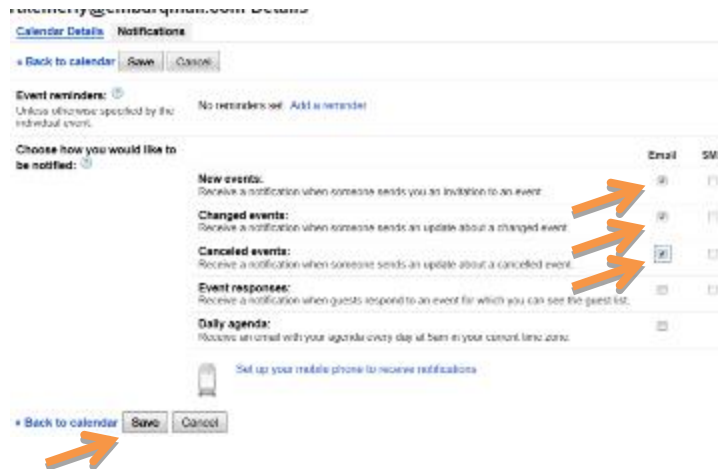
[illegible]@embarqmail.com Details

Calendar Details Notifications

« Back to calendar Save Cancel

Event reminders:
Unless otherwise specified by the individual event.

No reminders set Add a reminder

Choose how you would like to be notified:

Email SM

New events:
Receive a notification when someone sends you an invitation to an event.

Changed events:
Receive a notification when someone sends an update about a changed event.

Canceled events:
Receive a notification when someone sends an update about a cancelled event.

Event responses:
Receive a notification when guests respond to an event for which you can see the guest list.

Daily agenda:
Receive an email with your agenda every day at 5am in your current time zone.

Set up your mobile phone to receive notifications

« Back to calendar Save Cancel